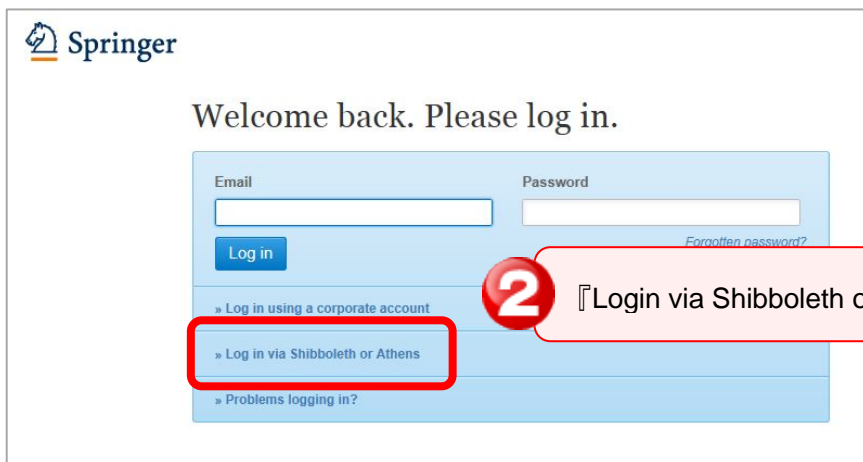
Springer

Welcome back. Please log in.

Email

Password

Log in

Forgotten password?

2

『Login via Shibboleth o

» Log in using a corporate account

» Log in via Shibboleth or Athens

» Problems logging in?